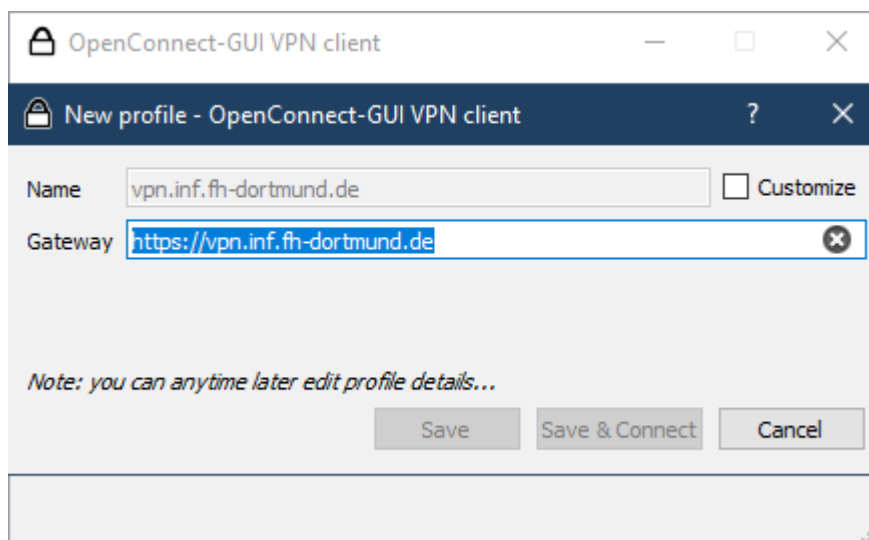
OpenConnect-GUI VPN client

New profile - OpenConnect-GUI VPN client

?

Name vpn.inf.fh-dortmund.de

Customize

Gateway https://vpn.inf.fh-dortmund.de

*Note: you can anytime later edit profile details...*

Save

Save & Connect

Cancel